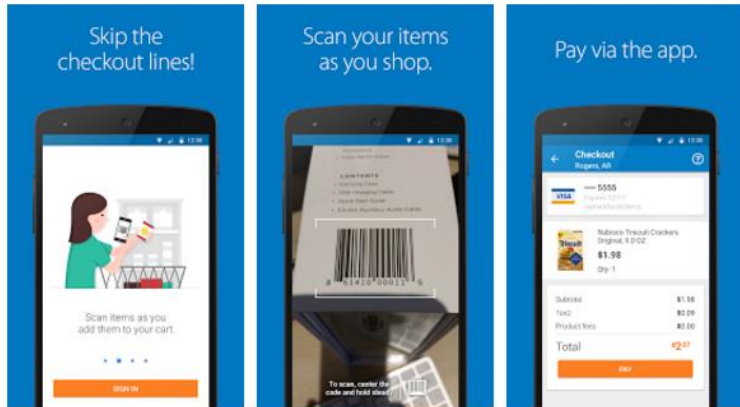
Skip the checkout lines!

12:30

Scan items as you add them to your cart.

SIGN IN

Scan your items as you shop.

12:30

CONTENTS

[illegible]

To scan, center the code and hold steady

Pay via the app.

12:30

Checkout

Rogers, AR

VISA

•••• 5555

Expires 12/17

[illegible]

Nabisco Triscuit Crackers Original, 9.0 OZ

$1.98

Qty: 1

Subtotal $1.98

Tax2 $0.09

Product fees $0.00

Total $2.07

PAY